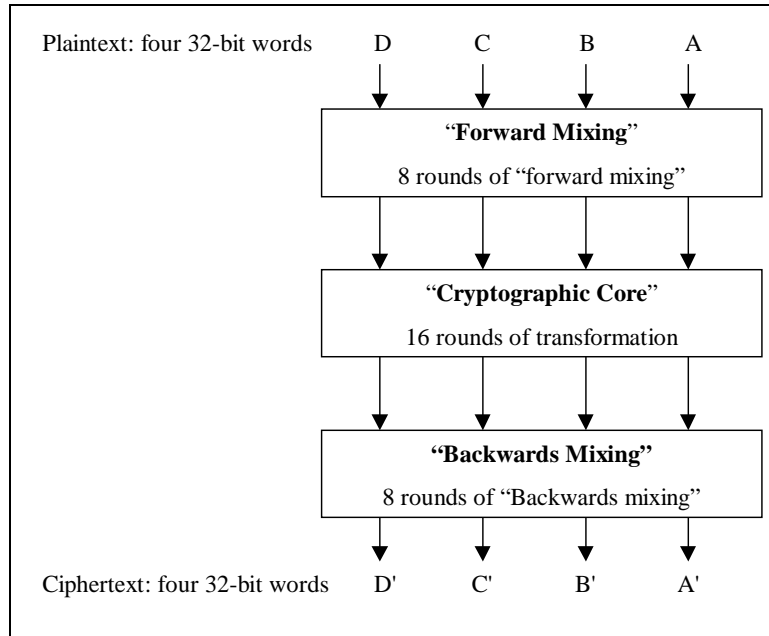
Plaintext: four 32-bit words D C B A

"Forward Mixing"

8 rounds of "forward mixing"

"Cryptographic Core"

16 rounds of transformation

"Backwards Mixing"

8 rounds of "Backwards mixing"

Ciphertext: four 32-bit words D' C' B' A'